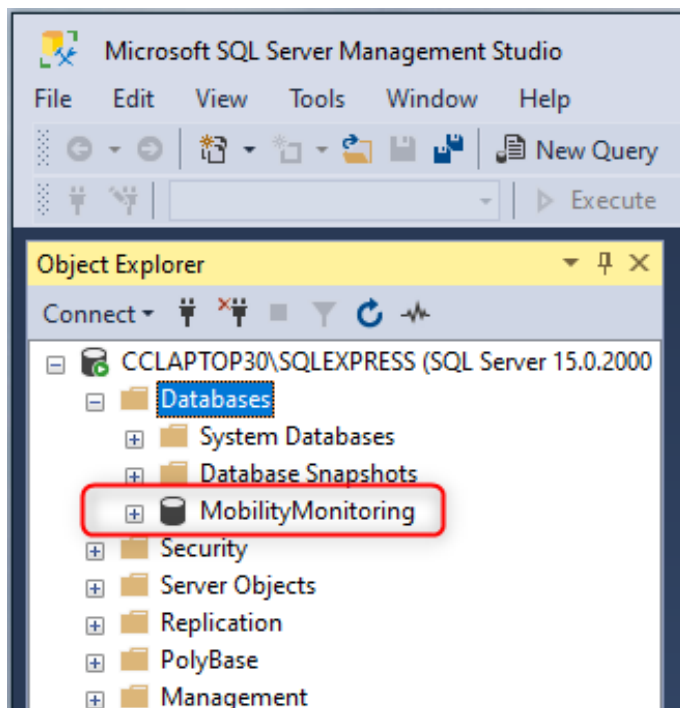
Microsoft SQL Server Management Studio

File Edit View Tools Window Help

New Query

Execute

Object Explorer

Connect

CCLAPTOP30\SQLEXPRESS (SQL Server 15.0.2000

Databases

System Databases

Database Snapshots

MobilityMonitoring

Security

Server Objects

Replication

PolyBase

Management